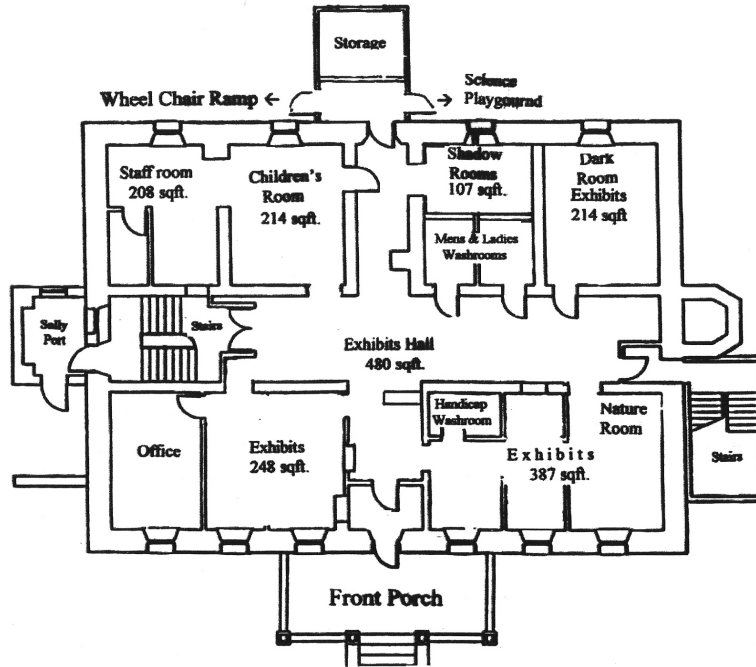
Storage

Wheel Chair Ramp ←

→ Science Playgournd

Staff room 208 sqft.

Children's Room 214 sqft.

Shadow Rooms 107 sqft.

Dark Room Exhibits 214 sqft

Mens & Ladies Washrooms

Sally Port

Stairs

Exhibits Hall 480 sqft.

Handicap Washroom

Nature Room

Office

Exhibits 248 sqft.

Exhibits 387 sqft.

Stairs

Front Porch